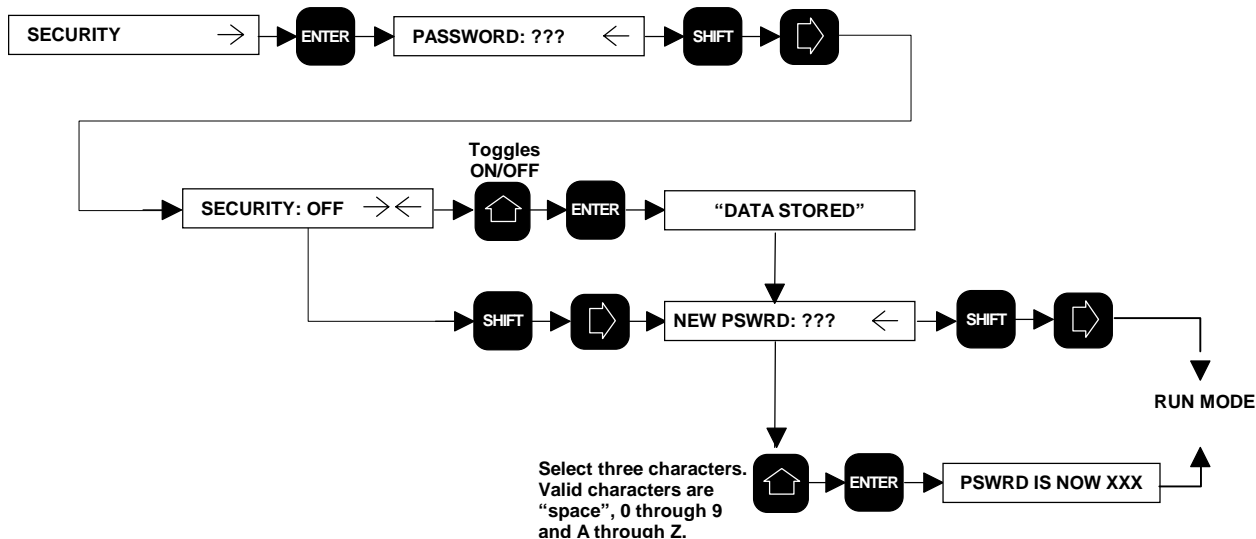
SECURITY →

ENTER

PASSWORD: ??? ←

SHIFT

Toggles ON/OFF

SECURITY: OFF →←

ENTER

"DATA STORED"

SHIFT

NEW PSWRD: ??? ←

SHIFT

RUN MODE

Select three characters. Valid characters are "space", 0 through 9 and A through Z.

ENTER

PSWRD IS NOW XXX